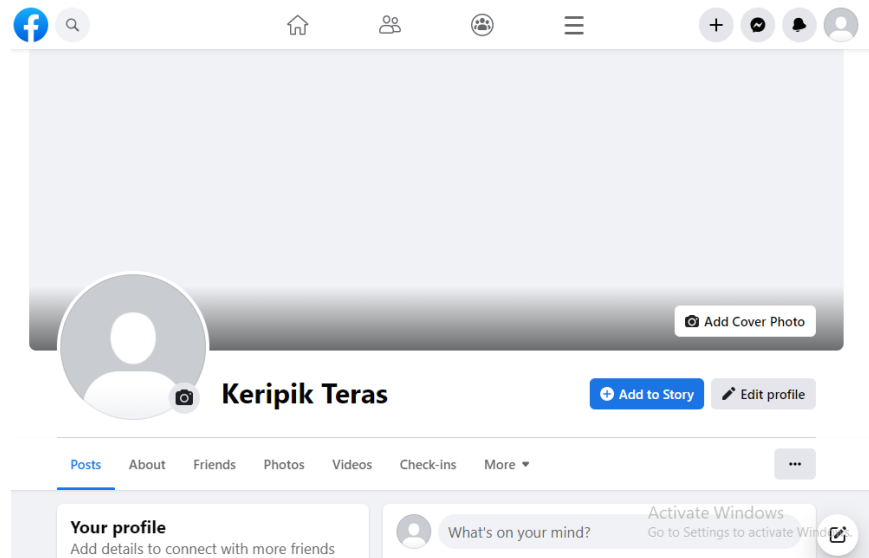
Add Cover Photo

Keripik Teras

Add to Story

Edit profile

Posts About Friends Photos Videos Check-ins More

Your profile

Add details to connect with more friends

What's on your mind?

Activate Windows

Go to Settings to activate Windo